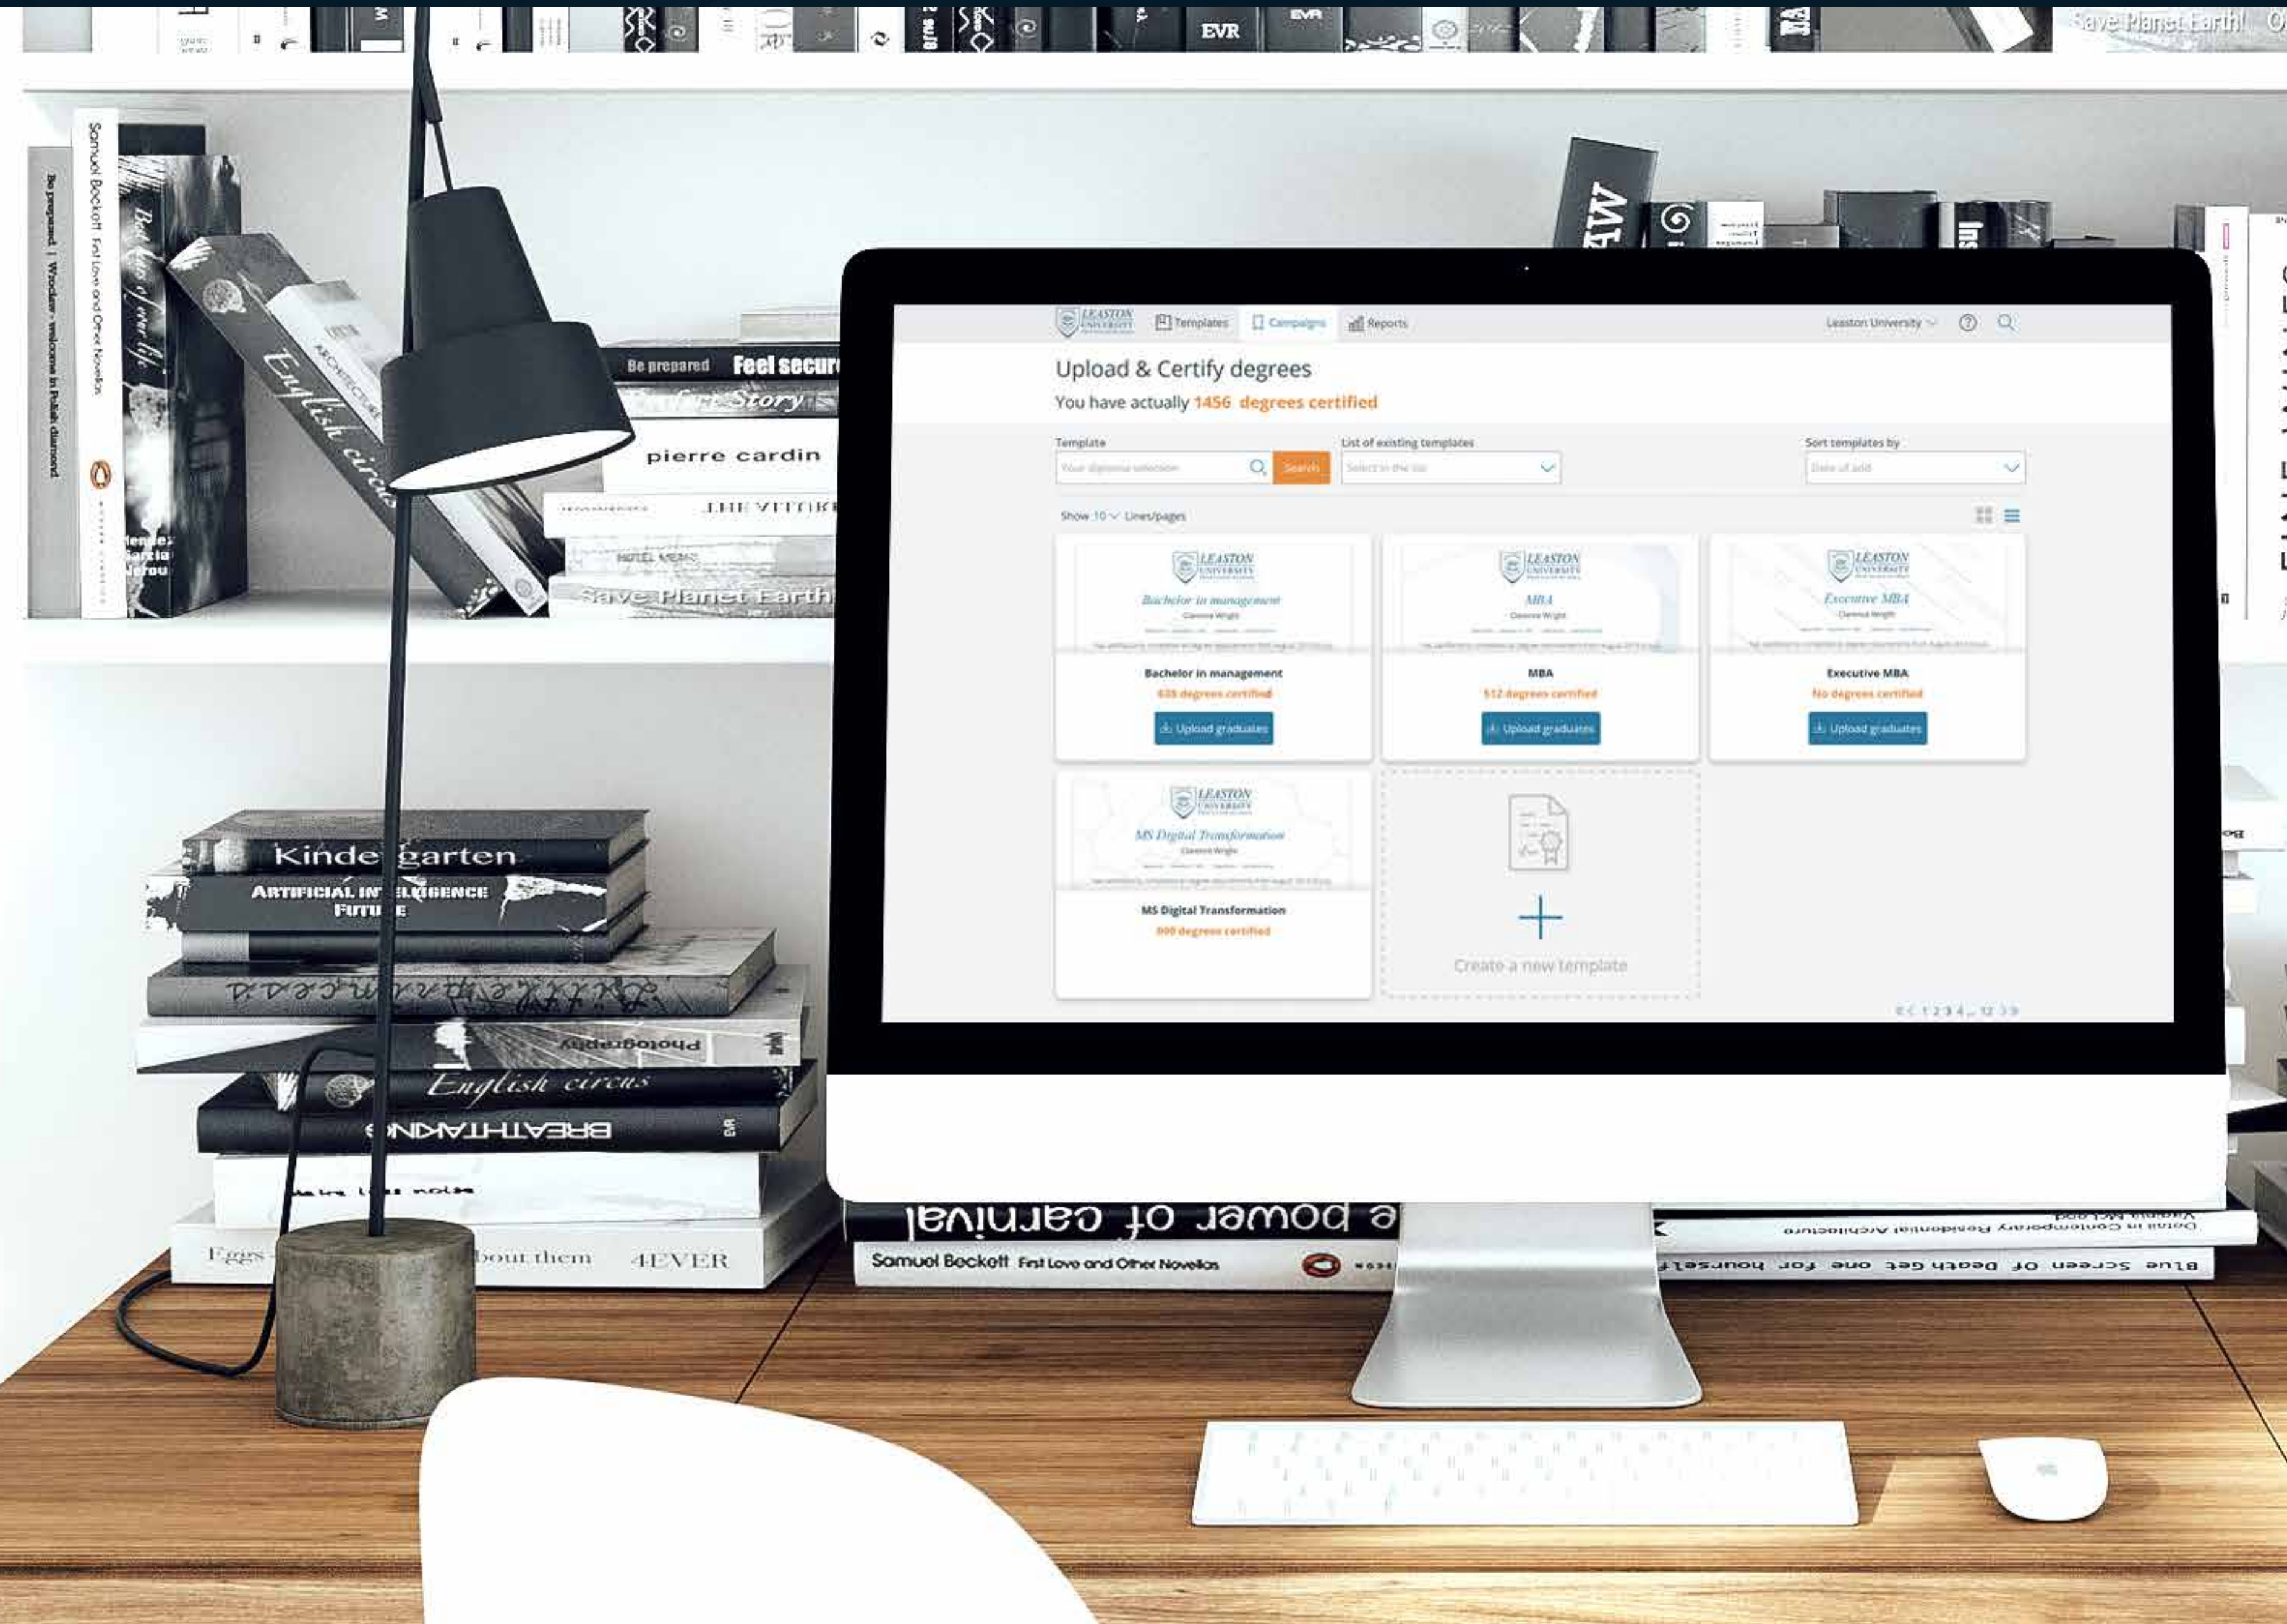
EVR

Save Planet Earth!

Samuel Beckett First Love and Other Novellas

Be prepared | Wroclaw - welcome in Polish diamond

English circus

Be prepared Feel secure

Story

pierre cardin

THE VITTORI

Save Planet Earth

LEASTON UNIVERSITY Templates Campaigns Reports Leaston University

Upload & Certify degrees

You have actually 1456 degrees certified

Template

Your diploma selection

Search

List of existing templates

Select in the list

Sort templates by

Date of add

Show 10 Lines/pages

LEASTON UNIVERSITY
Bachelor in management

Bachelor in management
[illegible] degrees certified
Upload graduates

LEASTON UNIVERSITY
MBA

MBA
512 degrees certified
Upload graduates

LEASTON UNIVERSITY
Executive MBA

Executive MBA
No degrees certified
Upload graduates

LEASTON UNIVERSITY
MS Digital Transformation

MS Digital Transformation
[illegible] degrees certified

Create a new template

<< < 1 2 3 4 ... 12 > >>

Kindergarten

ARTIFICIAL INTELLIGENCE FUTURE

Photography

English circus

BREATHTAKING

Eggs about them 4EVER

power of carnival

Samuel Beckett First Love and Other Novellas

Detail in Contemporary Residential Architecture

Blue Screen of Death Get one for yourself